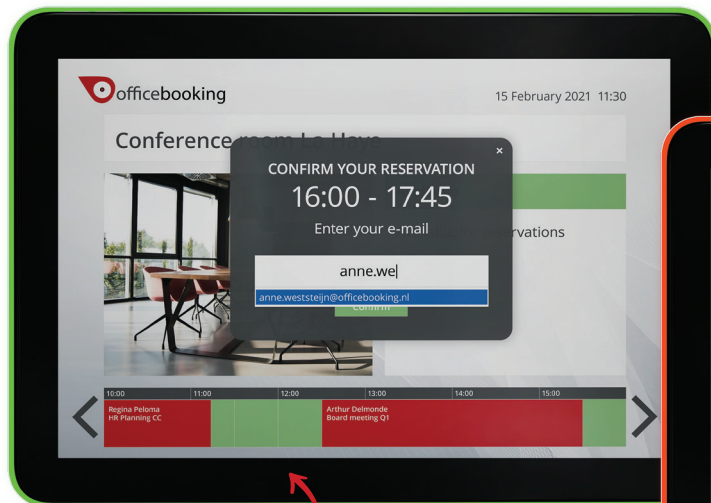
officebooking

15 February 2021 11:30

Conference room La Haye

×

CONFIRM YOUR RESERVATION

16:00 - 17:45

Enter your e-mail

anne.we

anne.weststeijn@officebooking.nl

Confirm

rvations

10:00 11:00 12:00 13:00 14:00 15:00

Regina Peloma
HR Planning CC

Arthur Delmonde
Board meeting Q1